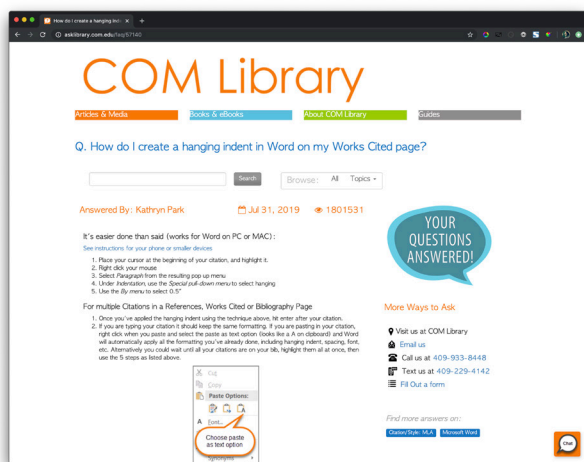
How do I create a hanging inde ×

askilibrary.com.edu/faq/57140

COM Library

Articles & Media | Books & eBooks | About COM Library | Guides

Q. How do I create a hanging indent in Word on my Works Cited page?

Search

Browse: All Topics

Answered By: Kathryn Park

Jul 31, 2019

1801531

YOUR QUESTIONS ANSWERED!

It's easier done than said (works for Word on PC or MAC) :

See instructions for your phone or smaller devices

1. Place your cursor at the beginning of your citation, and highlight it.
2. Right click your mouse
3. Select *Paragraph* from the resulting pop up menu
4. Under *Indentation*, use the *Special pull-down menu* to select hanging
5. Use the *By* menu to select 0.5"

For multiple Citations in a References, Works Cited or Bibliography Page

1. Once you've applied the hanging indent using the technique above, hit enter after your citation.
2. If you are typing your citation it should keep the same formatting. If you are pasting in your citation, right click when you paste and select the paste as text option (looks like a A on clipboard) and Word will automatically apply all the formatting you've already done, including hanging indent, spacing, font, etc. Alternatively you could wait until all your citations are on your bib, highlight them all at once, then use the 5 steps as listed above.

Cut
Copy
Paste Options:
Font...
Choose paste as text option

More Ways to Ask

Visit us at COM Library
Email us
Call us at 409-933-8448
Text us at 409-229-4142
Fill Out a form

Find more answers on:
Citation/Style: MLA
Microsoft Word

Chat